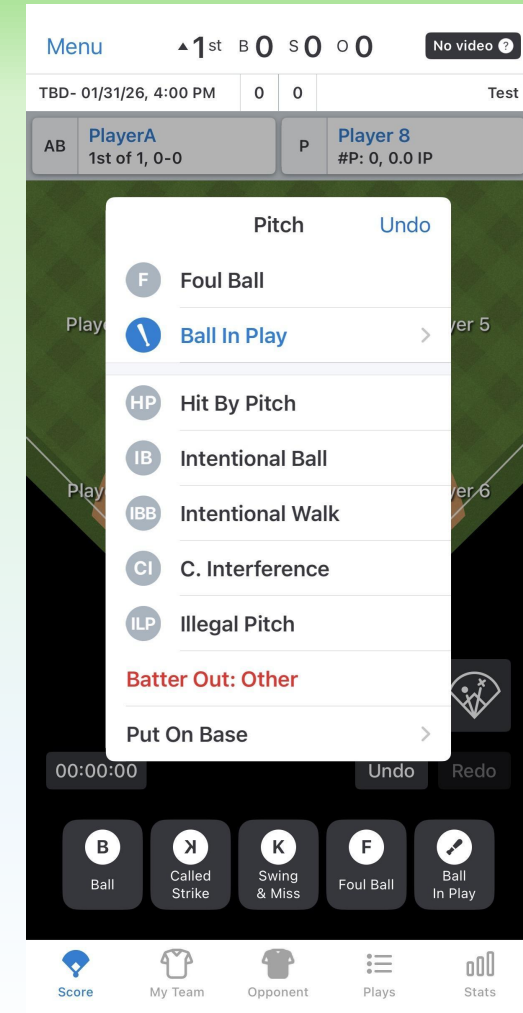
Menu ▲1st B 0 S 0 O 0 No video ?

TBD- 01/31/26, 4:00 PM 0 0 Test

AB PlayerA
1st of 1, 0-0

P Player 8
#P: 0, 0.0 IP

Play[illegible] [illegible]yer 5

Play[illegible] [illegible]yer 6

Pitch Undo

F Foul Ball

Ball In Play >

HP Hit By Pitch

IB Intentional Ball

IBB Intentional Walk

CI C. Interference

ILP Illegal Pitch

Batter Out: Other

Put On Base >

00:00:00

Undo Redo

B Ball

ꓘ Called Strike

K Swing & Miss

F Foul Ball

Ball In Play

Score My Team Opponent Plays Stats